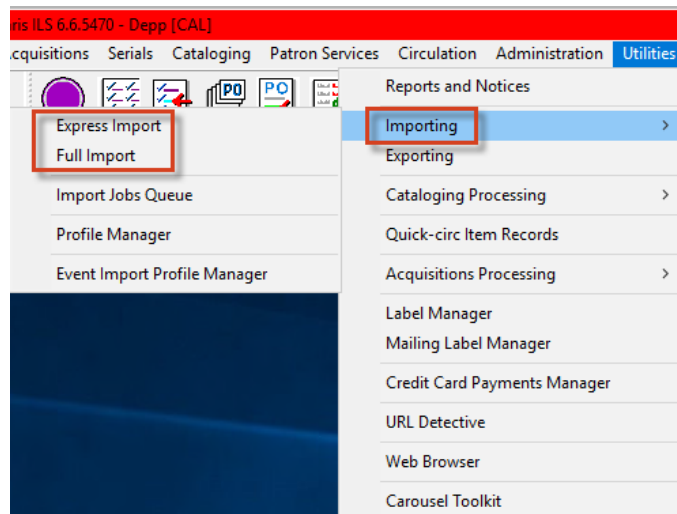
ris ILS 6.6.5470 - Depp [CAL]

cquisitions Serials Cataloging Patron Services Circulation Administration Utilities

PO PO

Express Import
Full Import

Import Jobs Queue

Profile Manager

Event Import Profile Manager

Reports and Notices

Importing >

Exporting

Cataloging Processing >

Quick-circ Item Records

Acquisitions Processing >

Label Manager
Mailing Label Manager

Credit Card Payments Manager

URL Detective

Web Browser

Carousel Toolkit